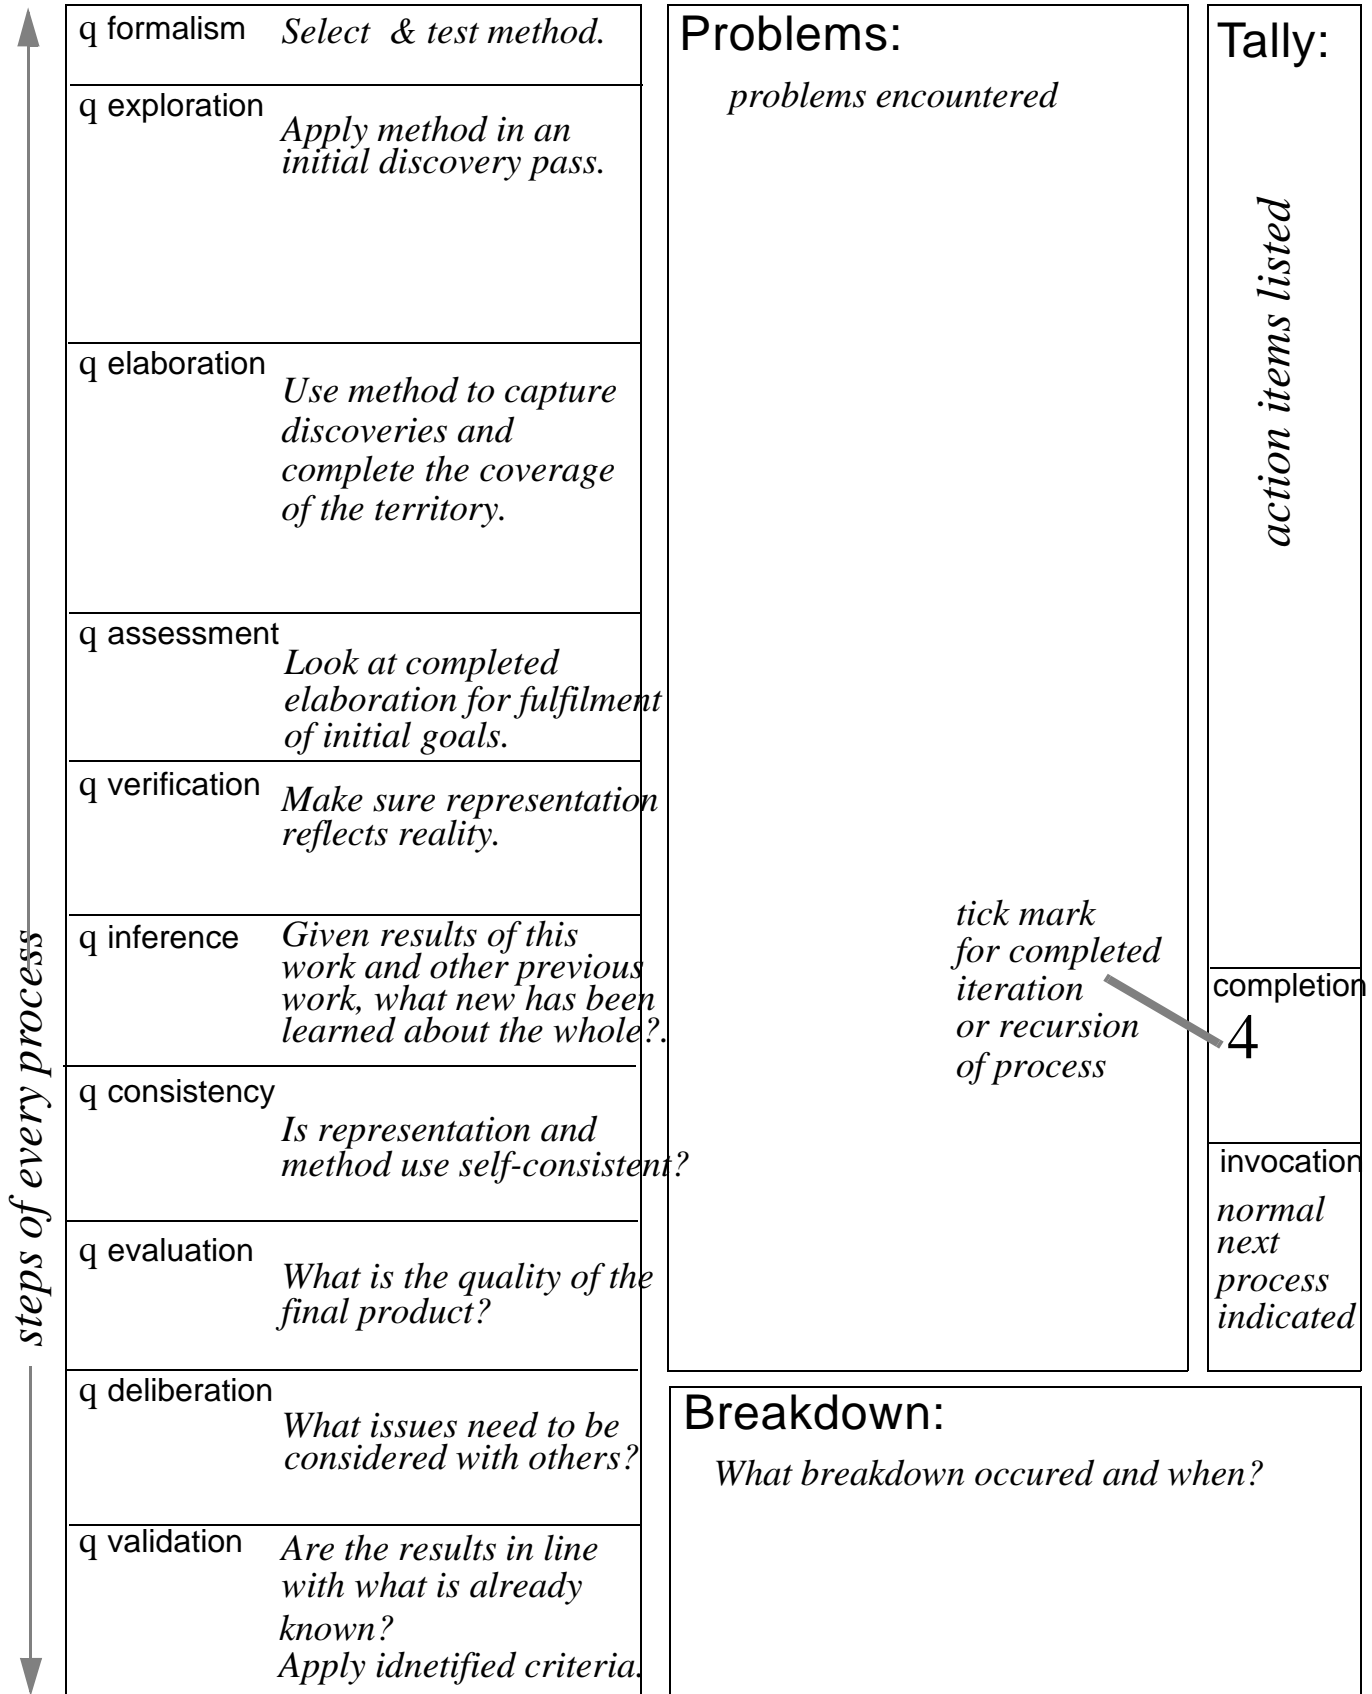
steps of every process

q formalism Select & test method.

q exploration Apply method in an initial discovery pass.

q elaboration Use method to capture discoveries and complete the coverage of the territory.

q assessment Look at completed elaboration for fulfilment of initial goals.

q verification Make sure representation reflects reality.

q inference Given results of this work and other previous work, what new has been learned about the whole?.

q consistency Is representation and method use self-consistent?

q evaluation What is the quality of the final product?

q deliberation What issues need to be considered with others?

q validation Are the results in line with what is already known? Apply idnetified criteria.

Problems:

problems encountered

tick mark for completed iteration or recursion of process

Tally:

action items listed

completion

4

invocation

normal next process indicated

Breakdown:

What breakdown occured and when?